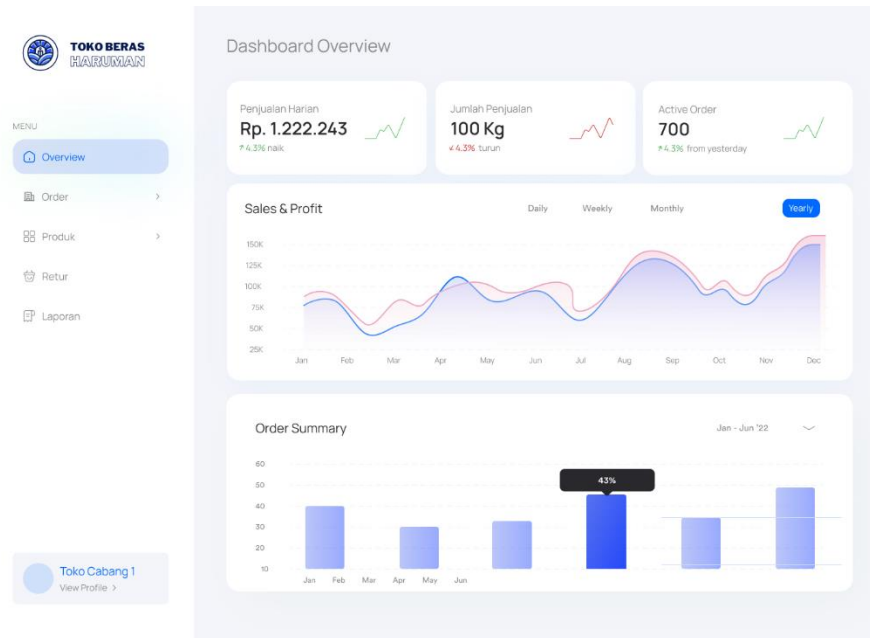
TOKO BERAS
HARUMAN

MENU

Overview

Order

Produk

Retur

Laporan

Toko Cabang 1
View Profile

Dashboard Overview

Penjualan Harian
Rp. 1.222.243
4.3% naik

Jumlah Penjualan
100 Kg
4.3% turun

Active Order
700
4.3% from yesterday

Sales & Profit

Daily Weekly Monthly Yearly

150K
125K
100K
75K
50K
25K

Jan Feb Mar Apr May Jun Jul Aug Sep Oct Nov Dec

Order Summary

Jan - Jun '22

60
50
40
30
20
10

43%

Jan Feb Mar Apr May Jun